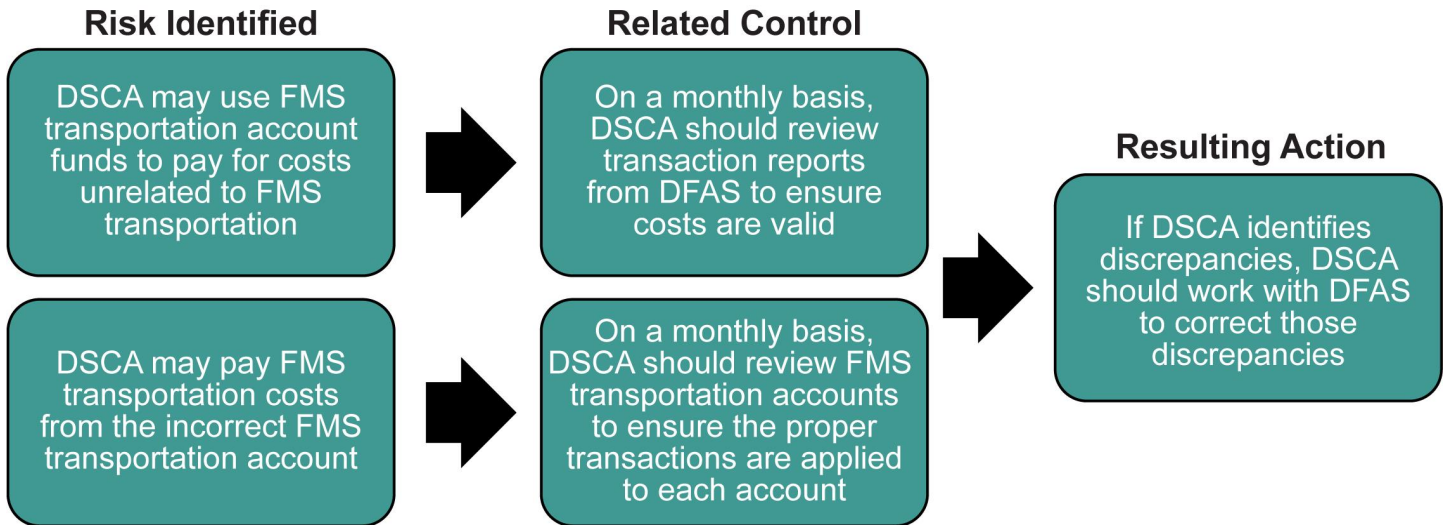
Risk Identified

DSCA may use FMS transportation account funds to pay for costs unrelated to FMS transportation

DSCA may pay FMS transportation costs from the incorrect FMS transportation account

Related Control

On a monthly basis, DSCA should review transaction reports from DFAS to ensure costs are valid

On a monthly basis, DSCA should review FMS transportation accounts to ensure the proper transactions are applied to each account

Resulting Action

If DSCA identifies discrepancies, DSCA should work with DFAS to correct those discrepancies